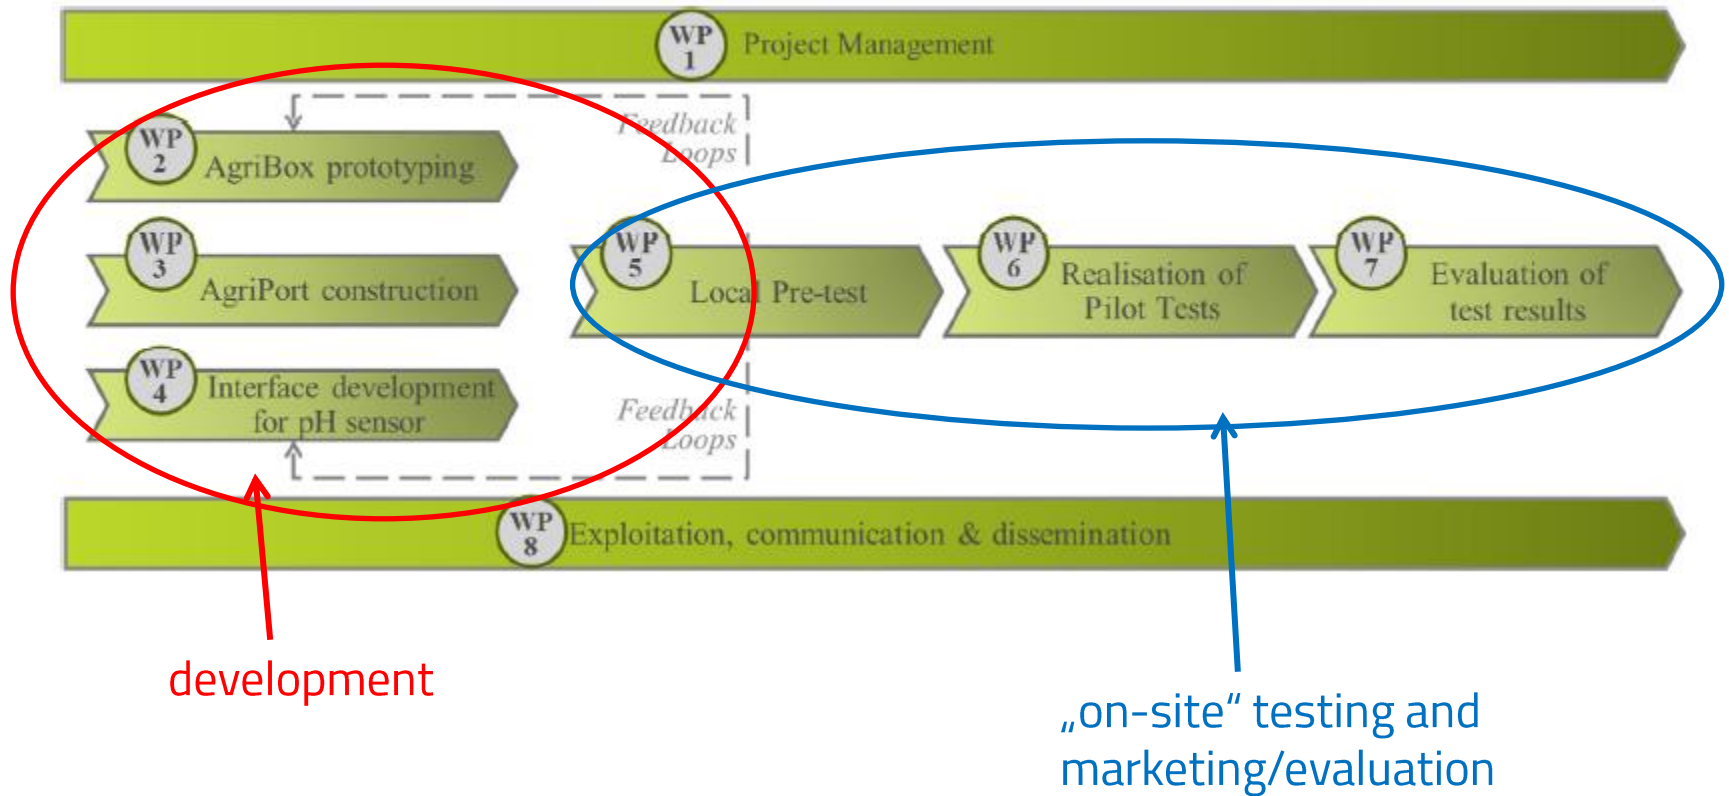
WP 1 Project Management

Feedback Loops

WP 2 AgriBox prototyping

WP 3 AgriPort construction

WP 4 Interface development for pH sensor

WP 5 Local Pre-test

WP 6 Realisation of Pilot Tests

WP 7 Evaluation of test results

Feedback Loops

WP 8 Exploitation, communication & dissemination

development

„on-site“ testing and marketing/evaluation